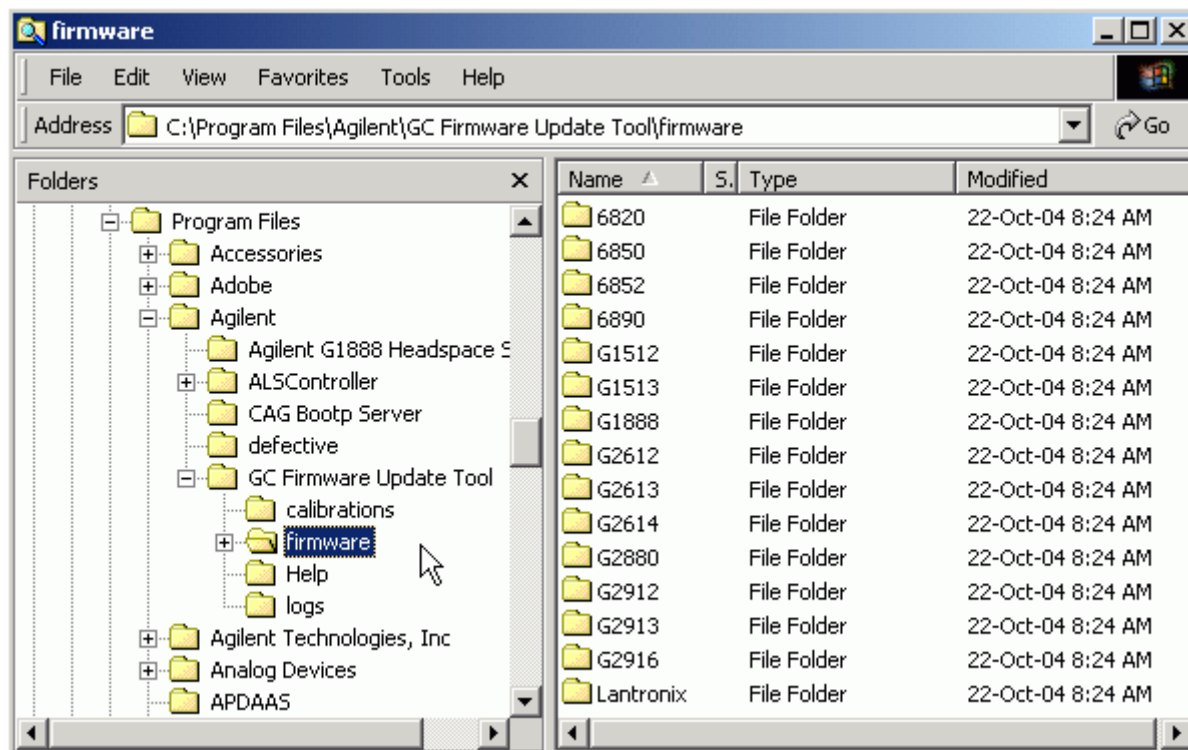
firmware

File Edit View Favorites Tools Help

Address C:\Program Files\Agilent\GC Firmware Update Tool\firmware

Go

Folders ×

Program Files
Accessories
Adobe
Agilent
Agilent G1888 Headspace S
ALSController
CAG Bootp Server
defective
GC Firmware Update Tool
calibrations
firmware
Help
logs
Agilent Technologies, Inc
Analog Devices
APDAAS

| Name | S. | Type | Modified |
|---|---|---|---|
| 6820 | | File Folder | 22-Oct-04 8:24 AM |
| 6850 | | File Folder | 22-Oct-04 8:24 AM |
| 6852 | | File Folder | 22-Oct-04 8:24 AM |
| 6890 | | File Folder | 22-Oct-04 8:24 AM |
| G1512 | | File Folder | 22-Oct-04 8:24 AM |
| G1513 | | File Folder | 22-Oct-04 8:24 AM |
| G1888 | | File Folder | 22-Oct-04 8:24 AM |
| G2612 | | File Folder | 22-Oct-04 8:24 AM |
| G2613 | | File Folder | 22-Oct-04 8:24 AM |
| G2614 | | File Folder | 22-Oct-04 8:24 AM |
| G2880 | | File Folder | 22-Oct-04 8:24 AM |
| G2912 | | File Folder | 22-Oct-04 8:24 AM |
| G2913 | | File Folder | 22-Oct-04 8:24 AM |
| G2916 | | File Folder | 22-Oct-04 8:24 AM |
| Lantronix | | File Folder | 22-Oct-04 8:24 AM |